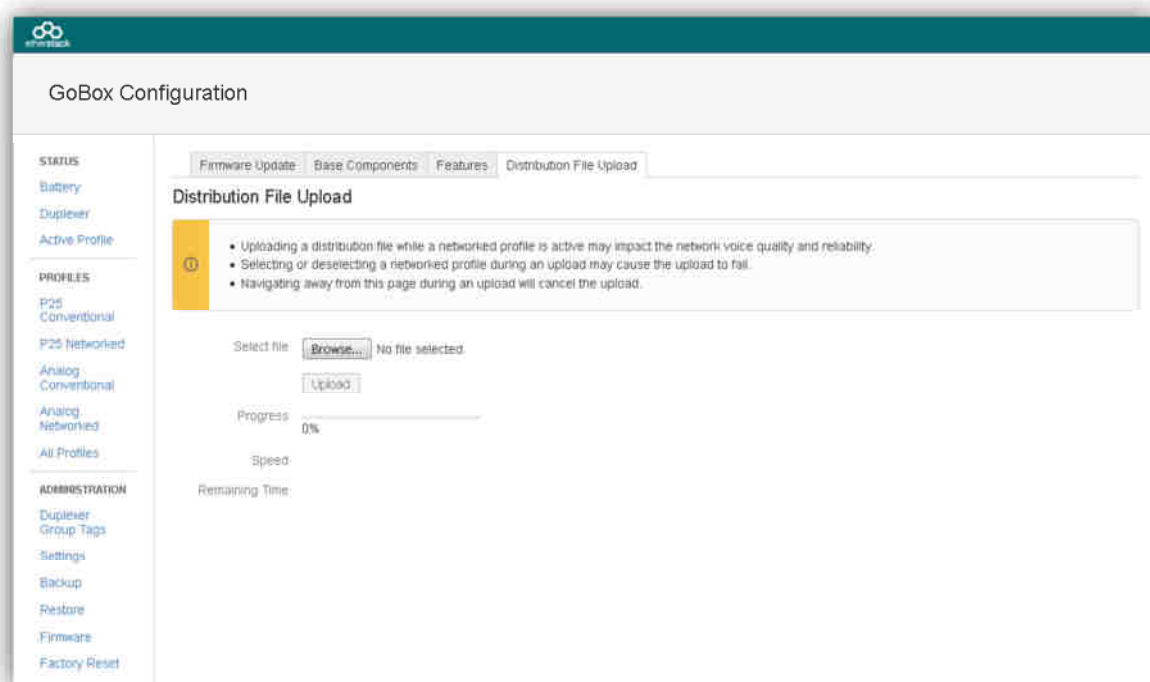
etherstack

GoBox Configuration

STATUS
Battery
Duplexer
Active Profile

PROFILES
P25 Conventional
P25 Networked
Analog Conventional
Analog Networked
All Profiles

ADMINISTRATION
Duplexer Group Tags
Settings
Backup
Restore
Firmware
Factory Reset

Firmware Update | Base Components | Features | Distribution File Upload

Distribution File Upload

• Uploading a distribution file while a networked profile is active may impact the network voice quality and reliability.
• Selecting or deselecting a networked profile during an upload may cause the upload to fail.
• Navigating away from this page during an upload will cancel the upload.

Select file Browse... No file selected.

Upload

Progress 0%

Speed

Remaining Time